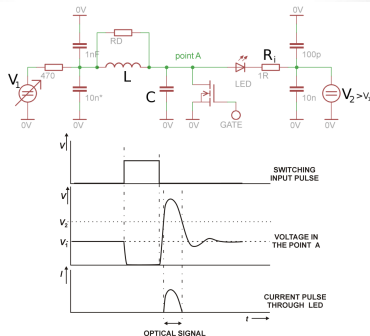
0V 0V 0V 0V
RD 100p
1nF
point A
$R_i$
$V_1$ 470 L C LED 1R
10n* 10n $V_2 > V_1$
GATE
0V 0V 0V 0V

V
SWITCHING INPUT PULSE

V
$V_2$
$V_1$
VOLTAGE IN THE POINT A

I
CURRENT PULSE THROUGH LED
t
OPTICAL SIGNAL